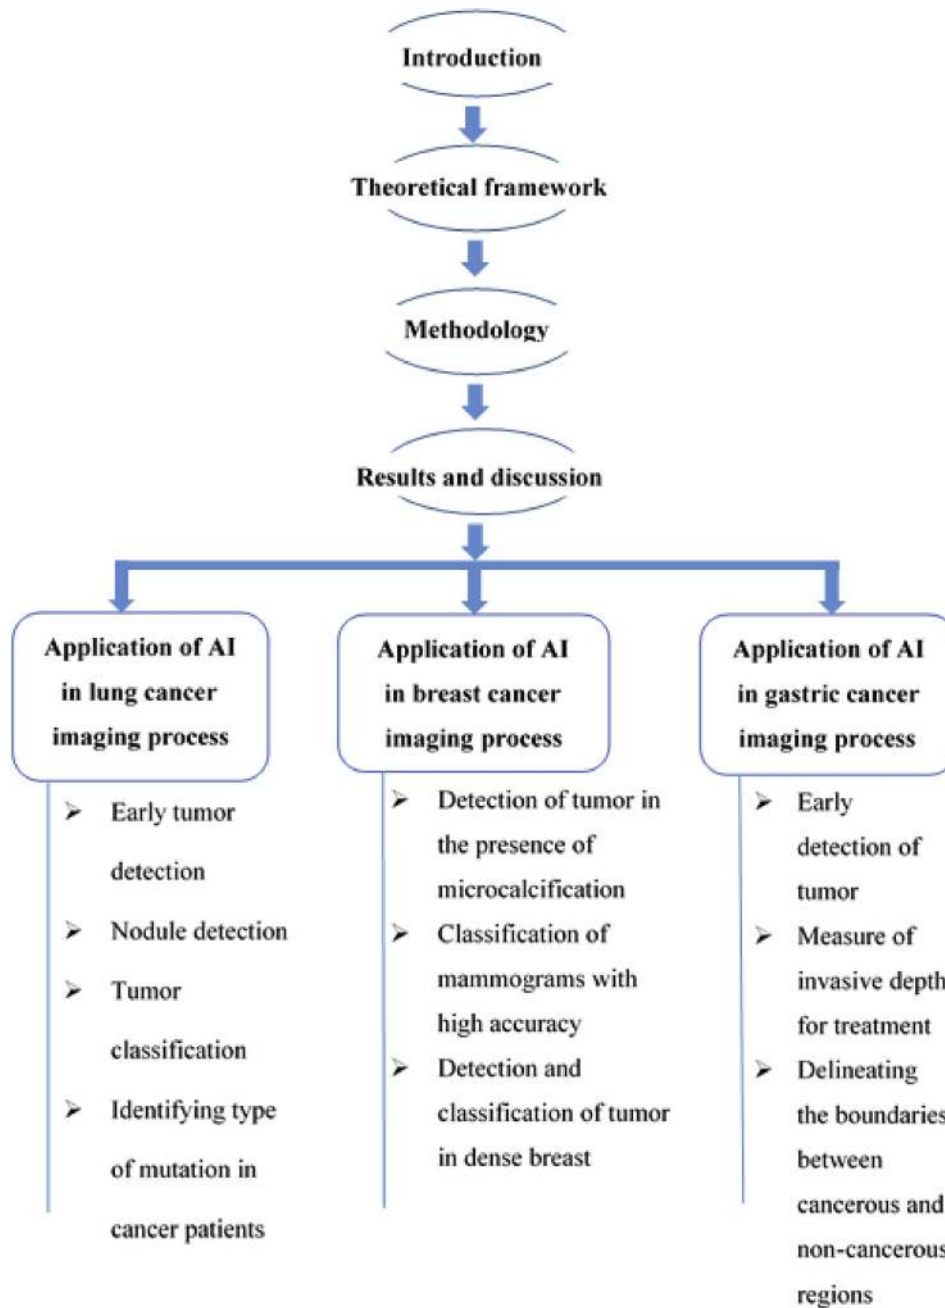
Introduction

Theoretical framework

Methodology

Results and discussion

Application of AI in lung cancer imaging process

➢ Early tumor detection
➢ Nodule detection
➢ Tumor classification
➢ Identifying type of mutation in cancer patients

Application of AI in breast cancer imaging process

➢ Detection of tumor in the presence of microcalcification
➢ Classification of mammograms with high accuracy
➢ Detection and classification of tumor in dense breast

Application of AI in gastric cancer imaging process

➢ Early detection of tumor
➢ Measure of invasive depth for treatment
➢ Delineating the boundaries between cancerous and non-cancerous regions